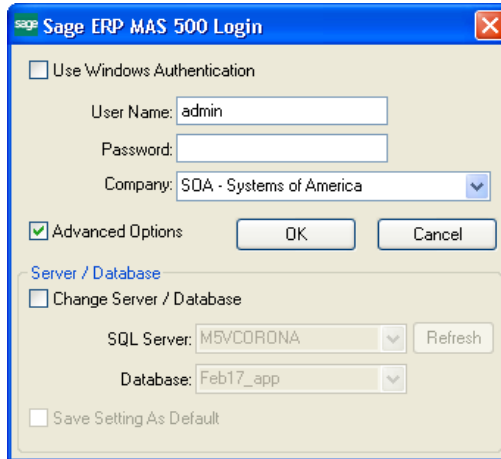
sage Sage ERP MAS 500 Login

Use Windows Authentication

User Name: admin

Password:

Company: SOA - Systems of America

Advanced Options

OK

Cancel

Server / Database

Change Server / Database

SQL Server: M5VCORONA

Refresh

Database: Feb17_app

Save Setting As Default